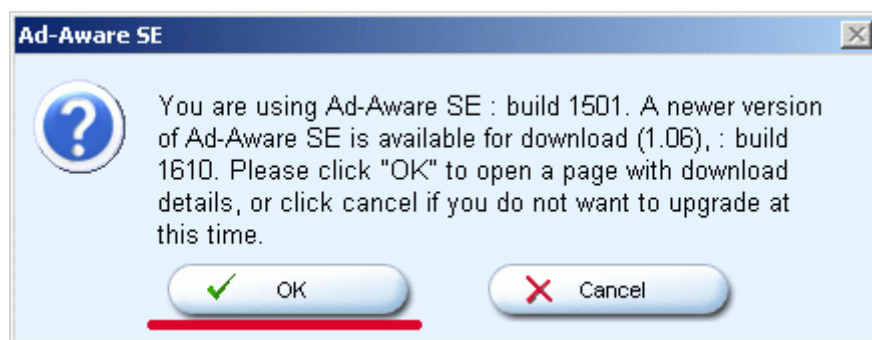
Ad-Aware SE

You are using Ad-Aware SE : build 1501. A newer version of Ad-Aware SE is available for download (1.06), : build 1610. Please click "OK" to open a page with download details, or click cancel if you do not want to upgrade at this time.

OK

Cancel